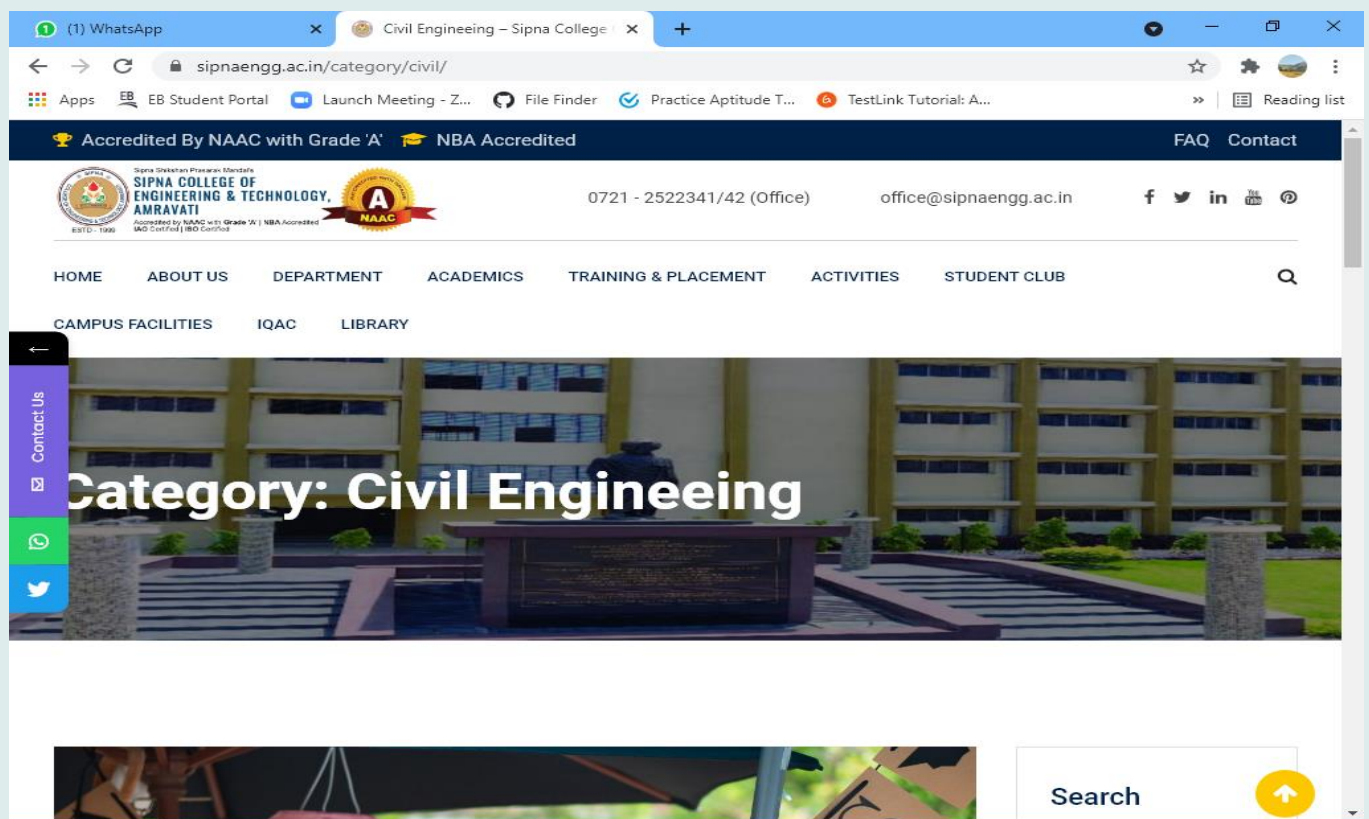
(1) WhatsApp
Civil Engineering – Sipna College
sipnaengg.ac.in/category/civil/
Apps EB Student Portal Launch Meeting - Z... File Finder Practice Aptitude T... TestLink Tutorial: A... » Reading list

Accredited By NAAC with Grade 'A' NBA Accredited FAQ Contact

Sipna Shikshan Prasarak Mandal's
SIPNA COLLEGE OF ENGINEERING & TECHNOLOGY, AMRAVATI
Accredited by NAAC with Grade 'A' | NBA Accredited
IAO Certified | ISO Certified
ESTD - 1999
A NAAC

0721 - 2522341/42 (Office) office@sipnaengg.ac.in

HOME ABOUT US DEPARTMENT ACADEMICS TRAINING & PLACEMENT ACTIVITIES STUDENT CLUB
CAMPUS FACILITIES IQAC LIBRARY

Contact Us

Category: Civil Engineeing

Search